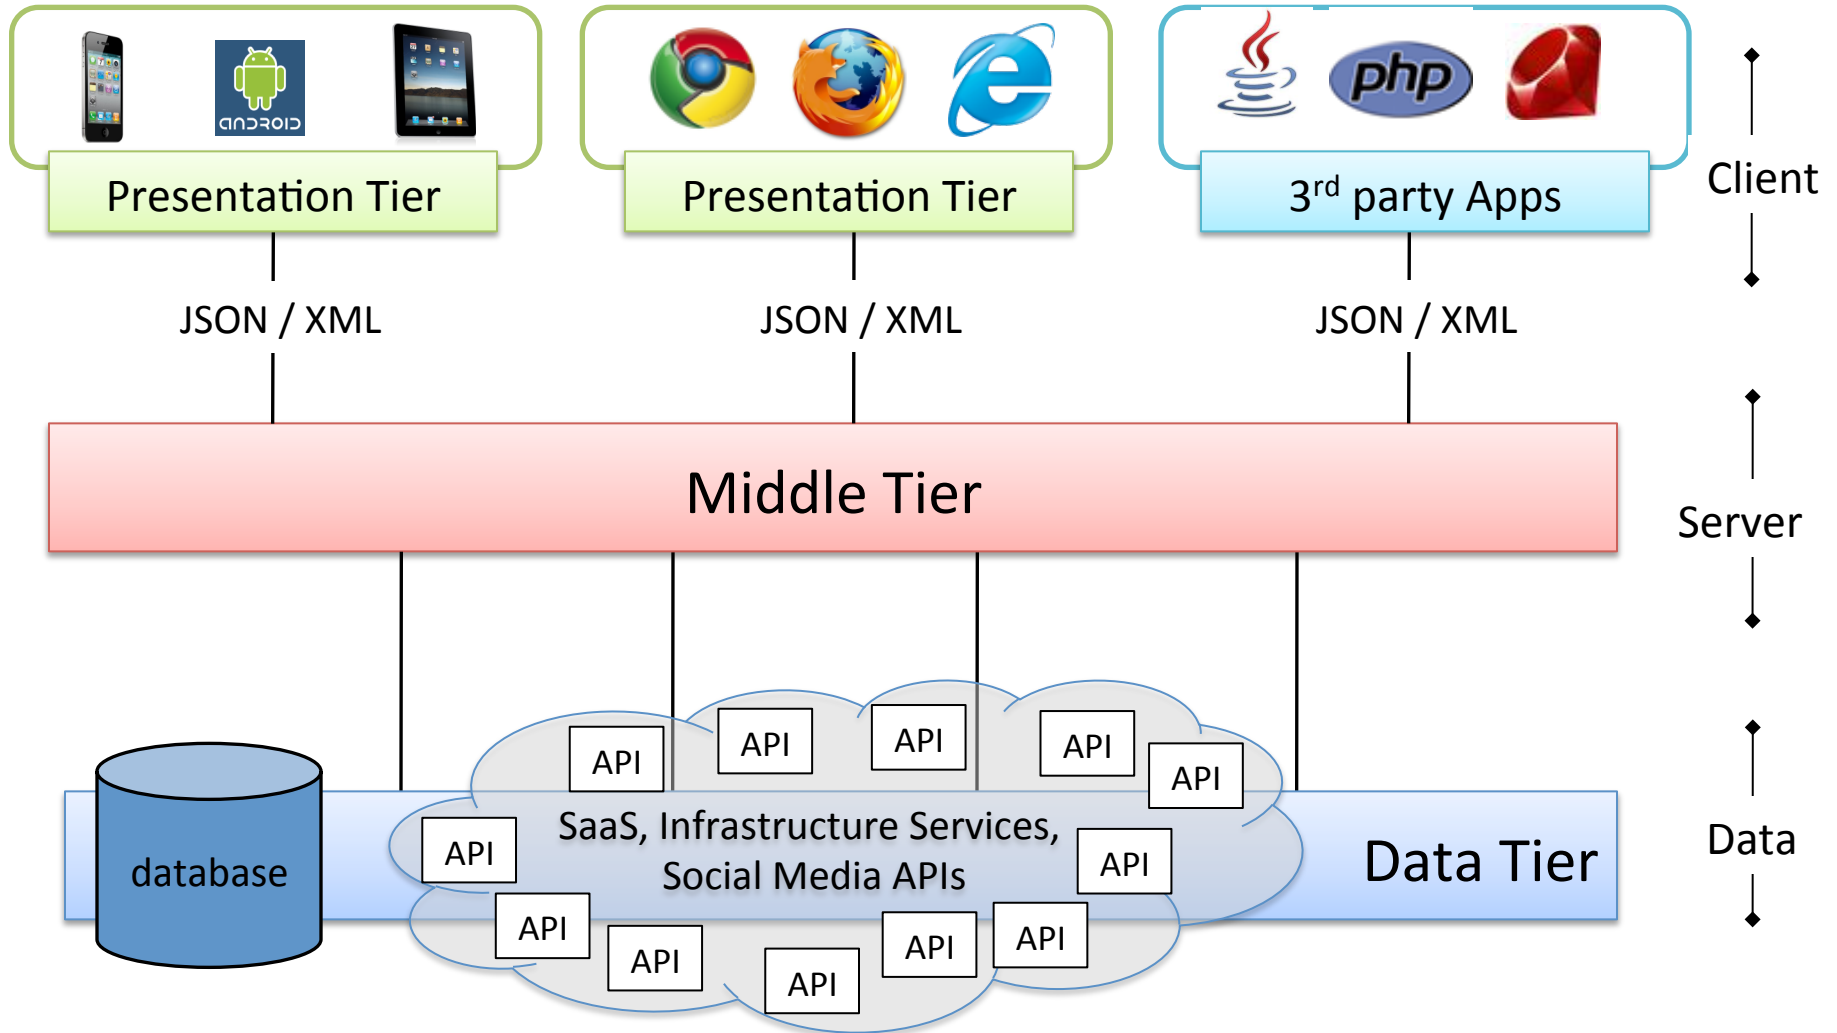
android

php

Presentation Tier

Presentation Tier

3$^{rd}$ party Apps

Client

JSON / XML

JSON / XML

JSON / XML

Middle Tier

Server

API

API

API

API

API

API

SaaS, Infrastructure Services, Social Media APIs

API

database

Data Tier

Data

API

API

API

API

API